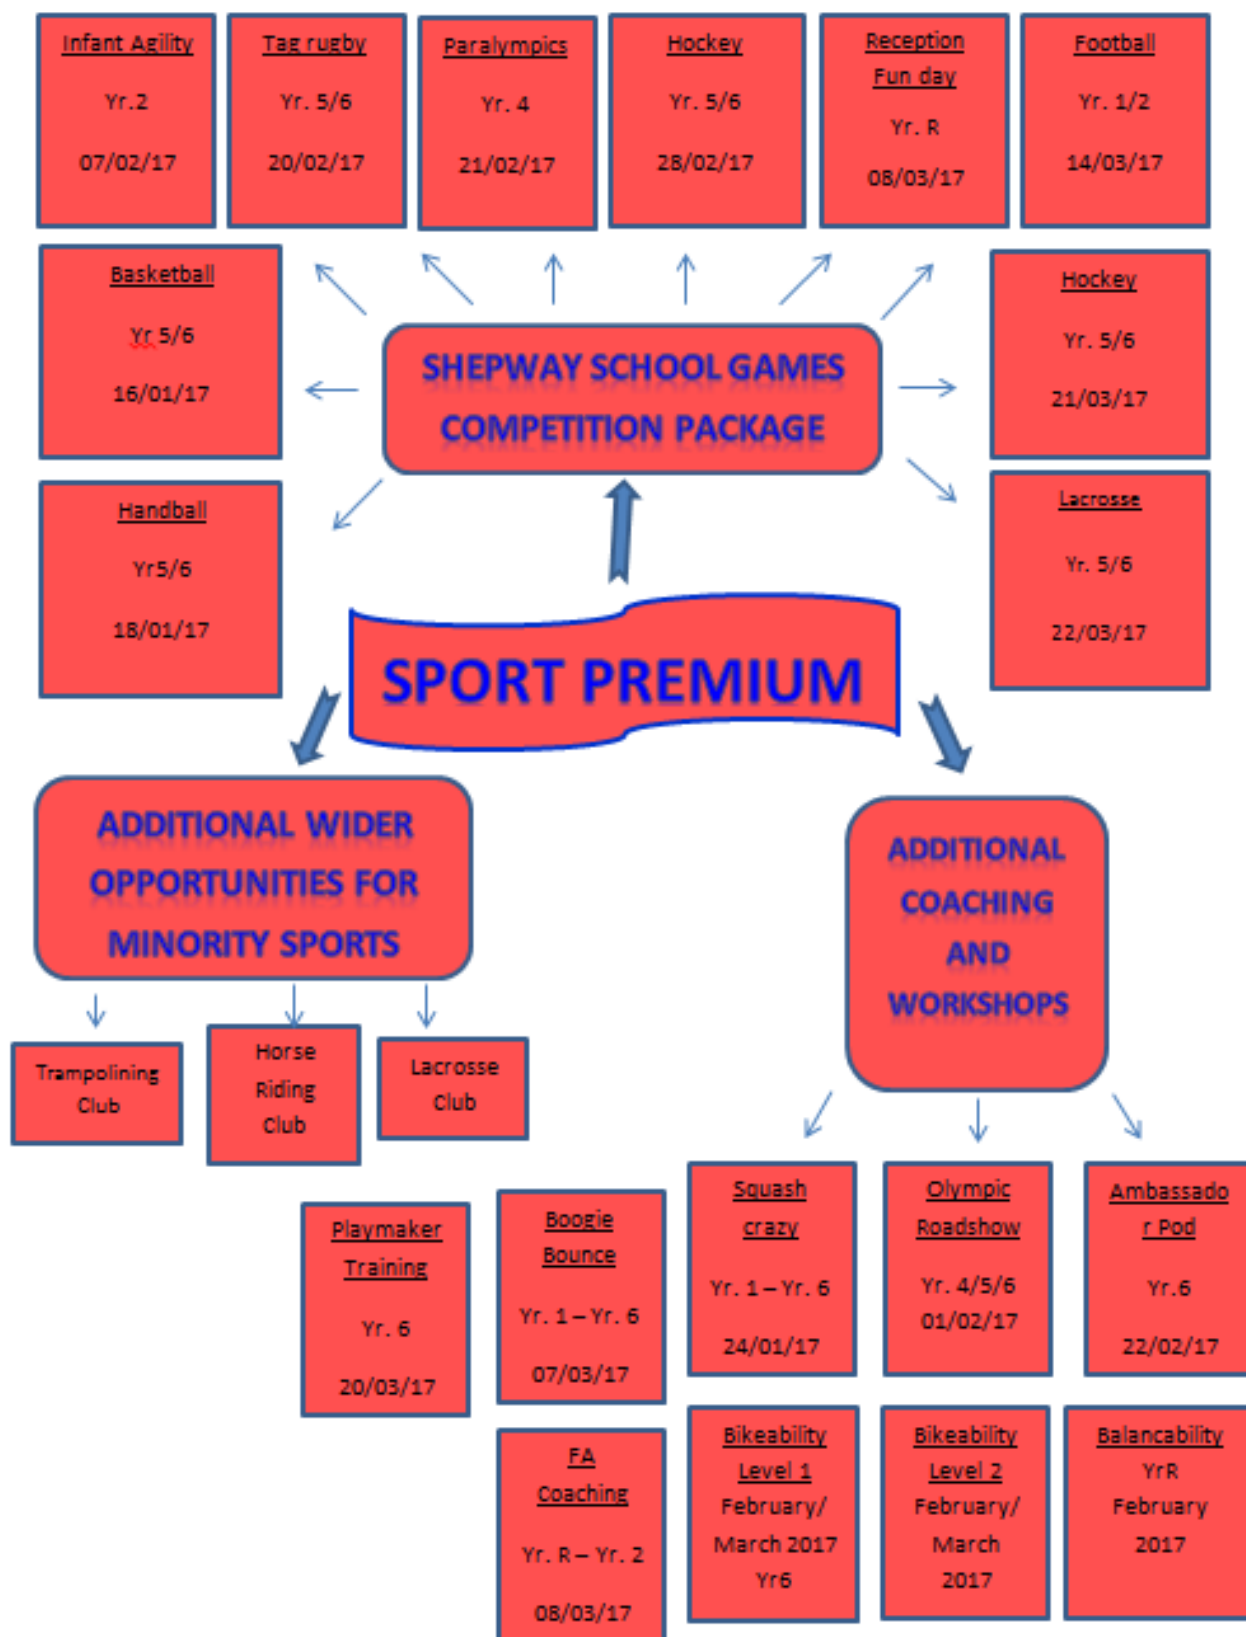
Infant Agility
Yr.2
07/02/17

Tag rugby
Yr. 5/6
20/02/17

Paralympics
Yr. 4
21/02/17

Hockey
Yr. 5/6
28/02/17

Reception Fun day
Yr. R
08/03/17

Football
Yr. 1/2
14/03/17

Basketball
Yr 5/6
16/01/17

SHEPWAY SCHOOL GAMES COMPETITION PACKAGE

Hockey
Yr. 5/6
21/03/17

Handball
Yr5/6
18/01/17

Lacrosse
Yr. 5/6
22/03/17

SPORT PREMIUM

ADDITIONAL WIDER OPPORTUNITIES FOR MINORITY SPORTS

ADDITIONAL COACHING AND WORKSHOPS

Trampolining Club

Horse Riding Club

Lacrosse Club

Playmaker Training
Yr. 6
20/03/17

Boogie Bounce
Yr. 1 – Yr. 6
07/03/17

Squash crazy
Yr. 1 – Yr. 6
24/01/17

Olympic Roadshow
Yr. 4/5/6
01/02/17

Ambassador Pod
Yr.6
22/02/17

FA Coaching
Yr. R – Yr. 2
08/03/17

Bikeability Level 1
February/ March 2017
Yr6

Bikeability Level 2
February/ March 2017

Balancability
YrR
February 2017